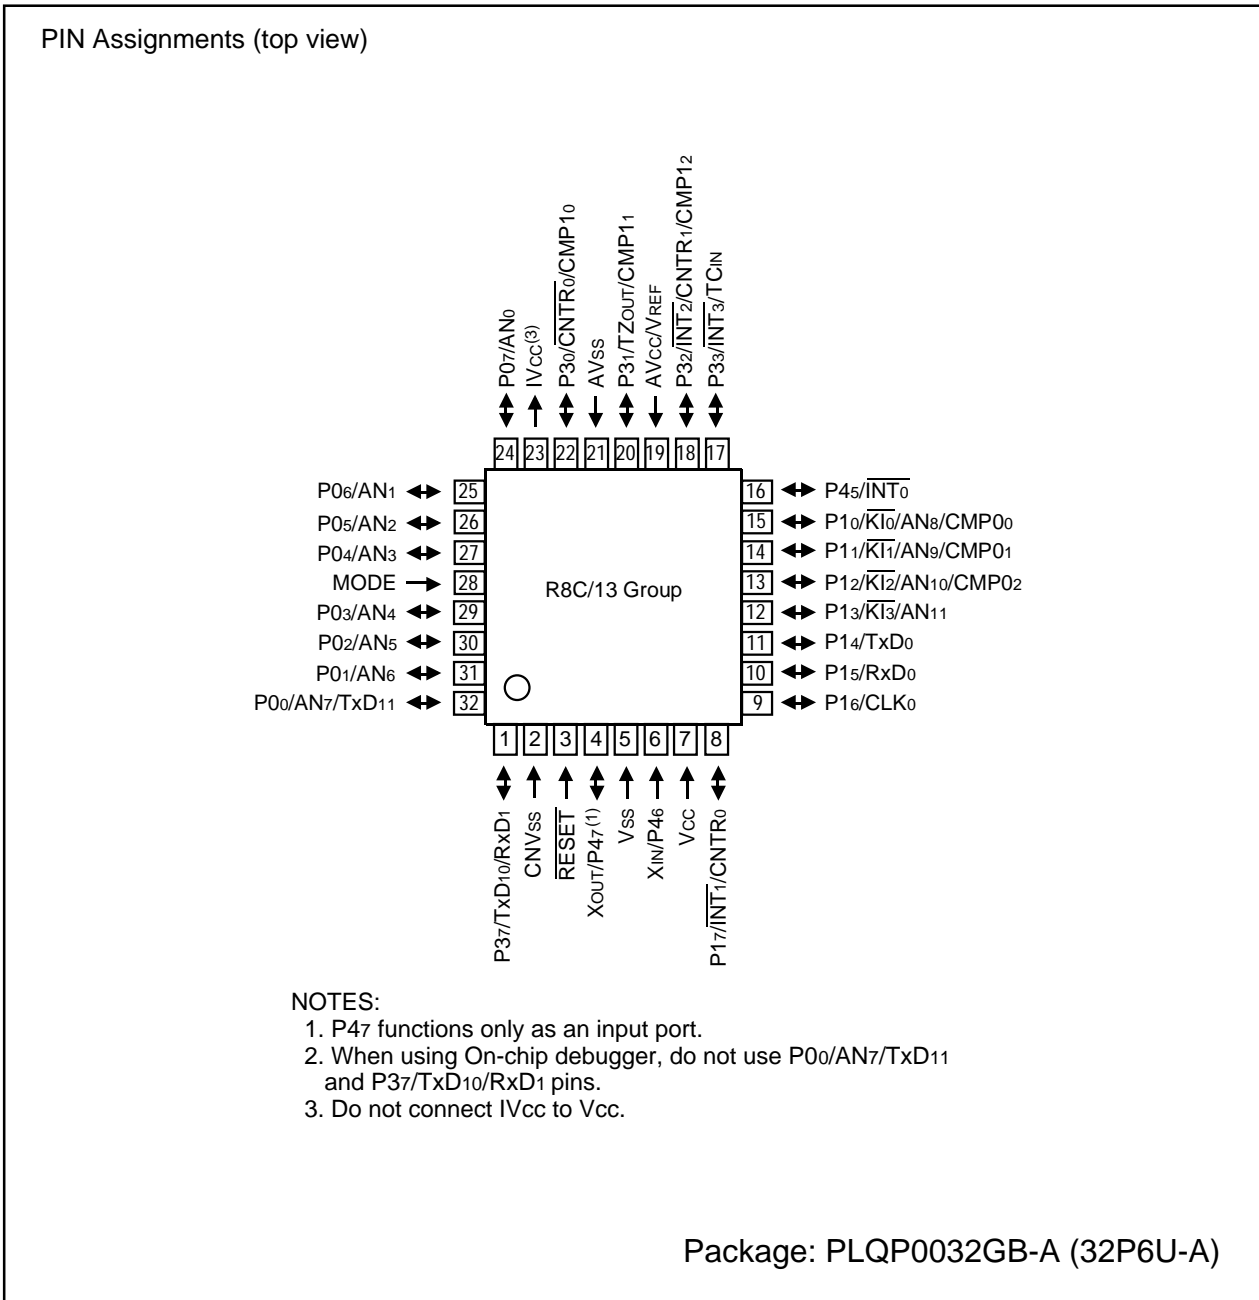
PIN Assignments (top view)

$P0_7/AN_0$
$IV_{CC}^{(3)}$
$P3_0/\overline{CNTR_0}/CMP1_0$
$AV_{SS}$
$P3_1/TZ_{OUT}/CMP1_1$
$AV_{CC}/V_{REF}$
$P3_2/\overline{INT_2}/CNTR_1/CMP1_2$
$P3_3/\overline{INT_3}/TC_{IN}$

24 23 22 21 20 19 18 17

$P0_6/AN_1$ 25
$P0_5/AN_2$ 26
$P0_4/AN_3$ 27
MODE 28
$P0_3/AN_4$ 29
$P0_2/AN_5$ 30
$P0_1/AN_6$ 31
$P0_0/AN_7/TxD1_1$ 32

R8C/13 Group

16 $P4_5/\overline{INT_0}$
15 $P1_0/\overline{KI_0}/AN_8/CMP0_0$
14 $P1_1/\overline{KI_1}/AN_9/CMP0_1$
13 $P1_2/\overline{KI_2}/AN_{10}/CMP0_2$
12 $P1_3/\overline{KI_3}/AN_{11}$
11 $P1_4/TxD_0$
10 $P1_5/RxD_0$
9 $P1_6/CLK_0$

1 2 3 4 5 6 7 8

$P3_7/TxD1_0/RxD_1$
$CNV_{SS}$
$\overline{RESET}$
$X_{OUT}/P4_7^{(1)}$
$V_{SS}$
$X_{IN}/P4_6$
$V_{CC}$
$P1_7/\overline{INT_1}/CNTR_0$

NOTES:
1. $P4_7$ functions only as an input port.
2. When using On-chip debugger, do not use $P0_0/AN_7/TxD1_1$ and $P3_7/TxD1_0/RxD_1$ pins.
3. Do not connect IVcc to Vcc.

Package: PLQP0032GB-A (32P6U-A)